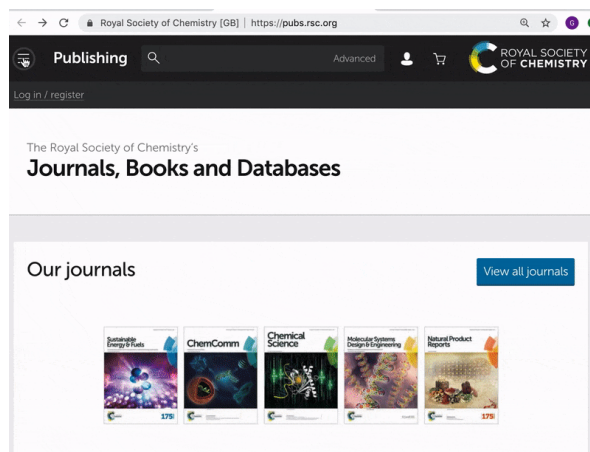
Royal Society of Chemistry [GB] | https://pubs.rsc.org

G

Publishing

Advanced

ROYAL SOCIETY OF CHEMISTRY

Log in / register

The Royal Society of Chemistry's

Journals, Books and Databases

Our journals

View all journals

Sustainable Energy & Fuels

175

ChemComm

Chemical Science

Molecular Systems Design & Engineering

Natural Product Reports

175